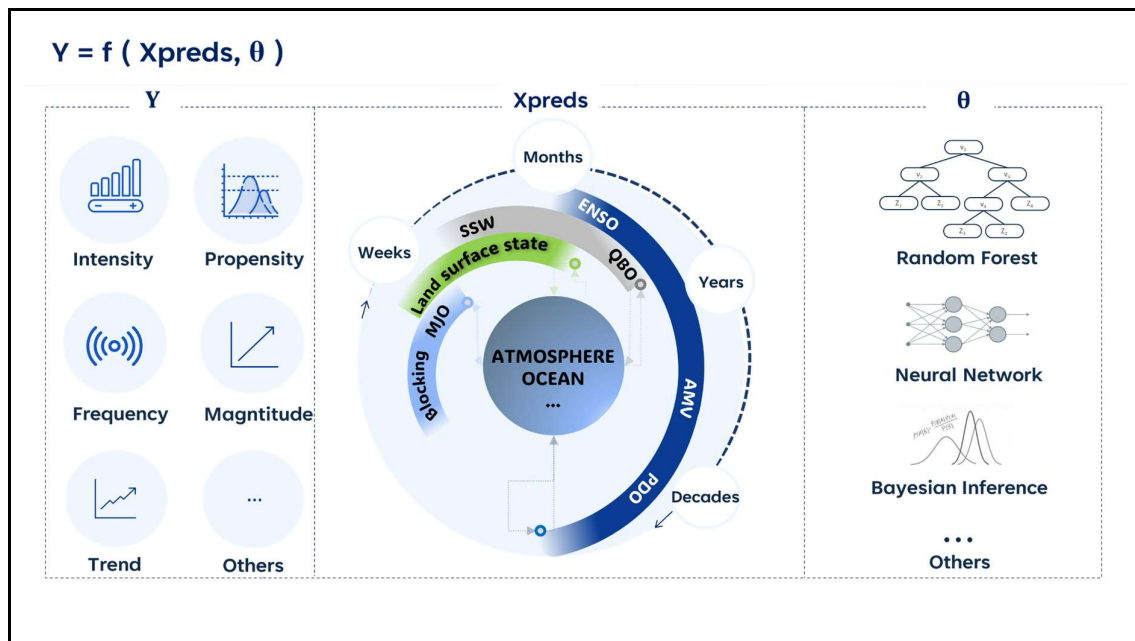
Y = f ( Xpreds, θ )

Y

Intensity

Propensity

Frequency

Magntitude

Trend

...

Others

Xpreds

Months

Weeks

Years

Decades

SSW

ENSO

Land surface state

QBO

MJO

Blocking

AMV

PDO

ATMOSPHERE
OCEAN
...

θ

Random Forest

Neural Network

Bayesian Inference

...

Others